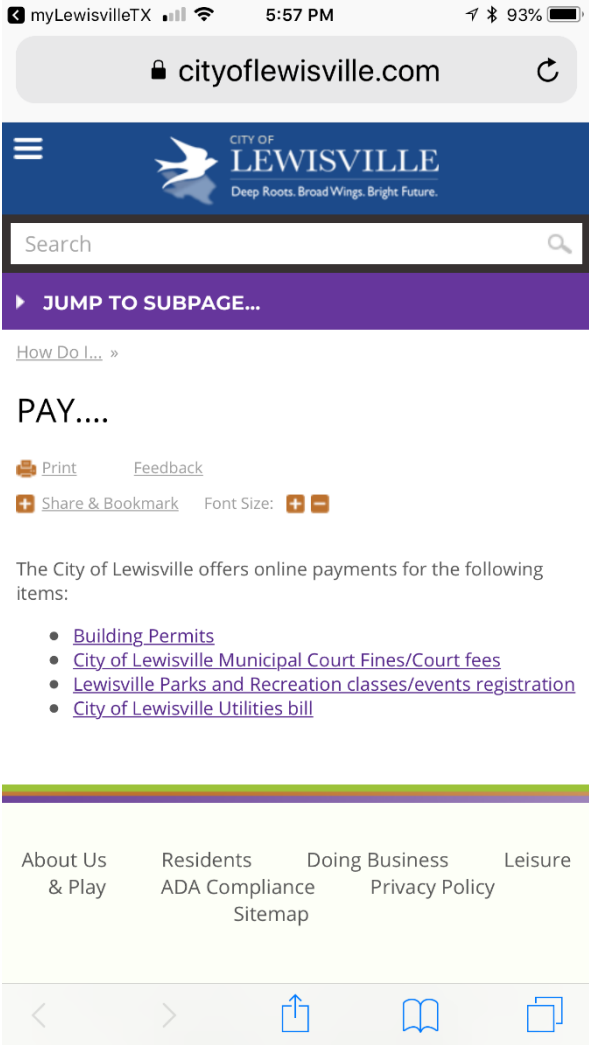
myLewisvilleTX 5:57 PM 93%

cityoflewisville.com

CITY OF LEWISVILLE
Deep Roots. Broad Wings. Bright Future.

Search

JUMP TO SUBPAGE...

How Do I... »

PAY....

Print Feedback

Share & Bookmark Font Size: + −

The City of Lewisville offers online payments for the following items:

- Building Permits
- City of Lewisville Municipal Court Fines/Court fees
- Lewisville Parks and Recreation classes/events registration
- City of Lewisville Utilities bill

About Us Residents Doing Business Leisure & Play ADA Compliance Privacy Policy Sitemap